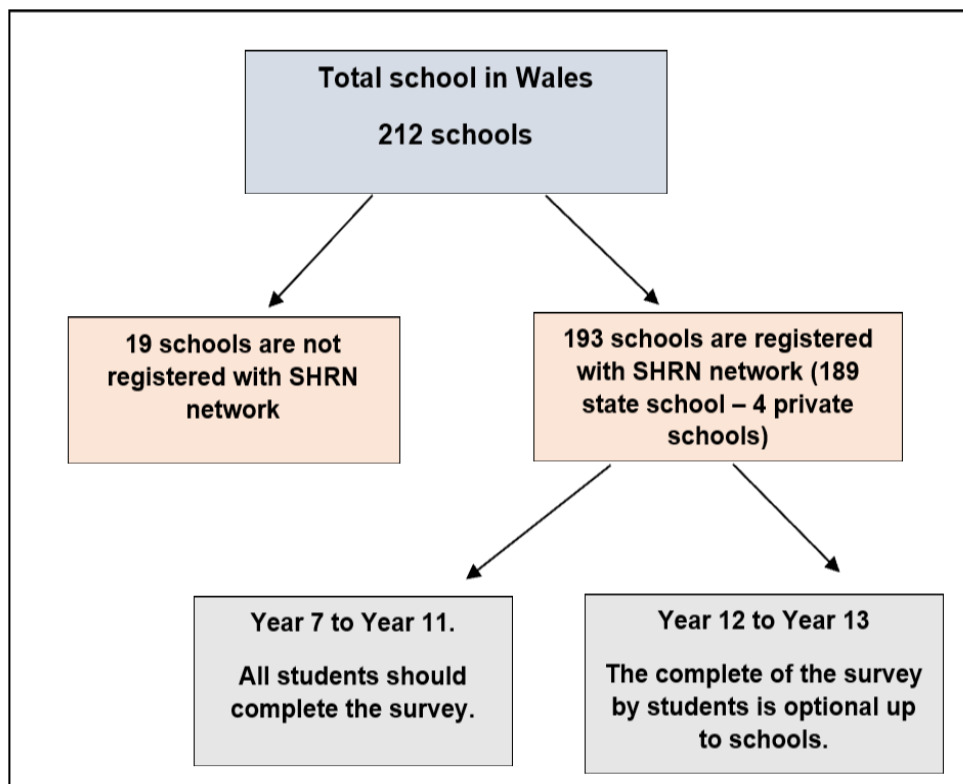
Total school in Wales

212 schools

19 schools are not registered with SHRN network

193 schools are registered with SHRN network (189 state school – 4 private schools)

Year 7 to Year 11.

All students should complete the survey.

Year 12 to Year 13

The complete of the survey by students is optional up to schools.